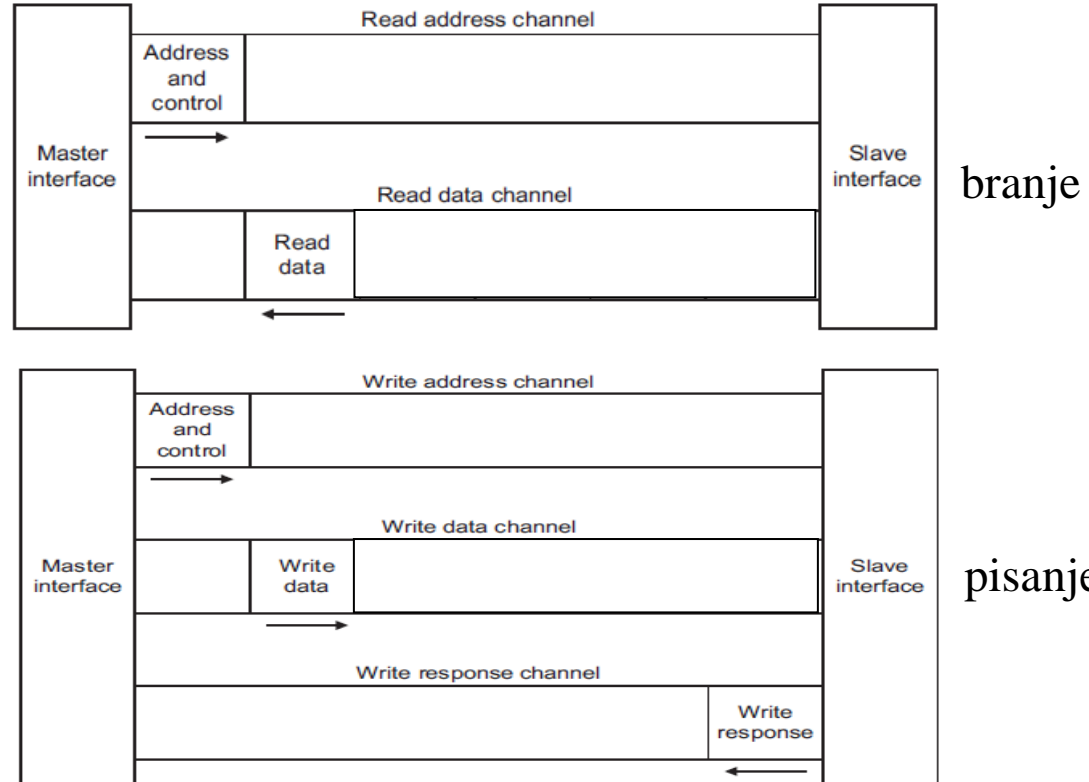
Read address channel

Address and control

Master interface

Slave interface

branje

Read data channel

Read data

Write address channel

Address and control

Write data channel

Master interface

Write data

Slave interface

pisanje

Write response channel

Write response